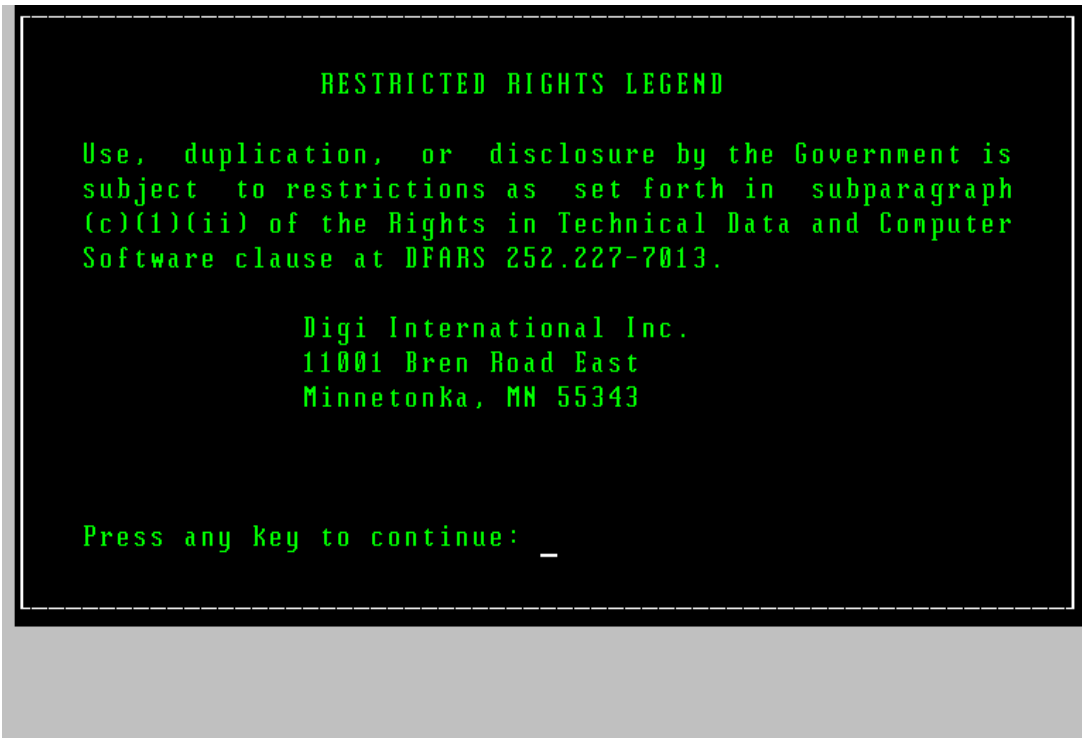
RESTRICTED RIGHTS LEGEND

Use, duplication, or disclosure by the Government is subject to restrictions as set forth in subparagraph (c)(1)(ii) of the Rights in Technical Data and Computer Software clause at DFARS 252.227-7013.

Digi International Inc.
11001 Bren Road East
Minnetonka, MN 55343

Press any key to continue: _